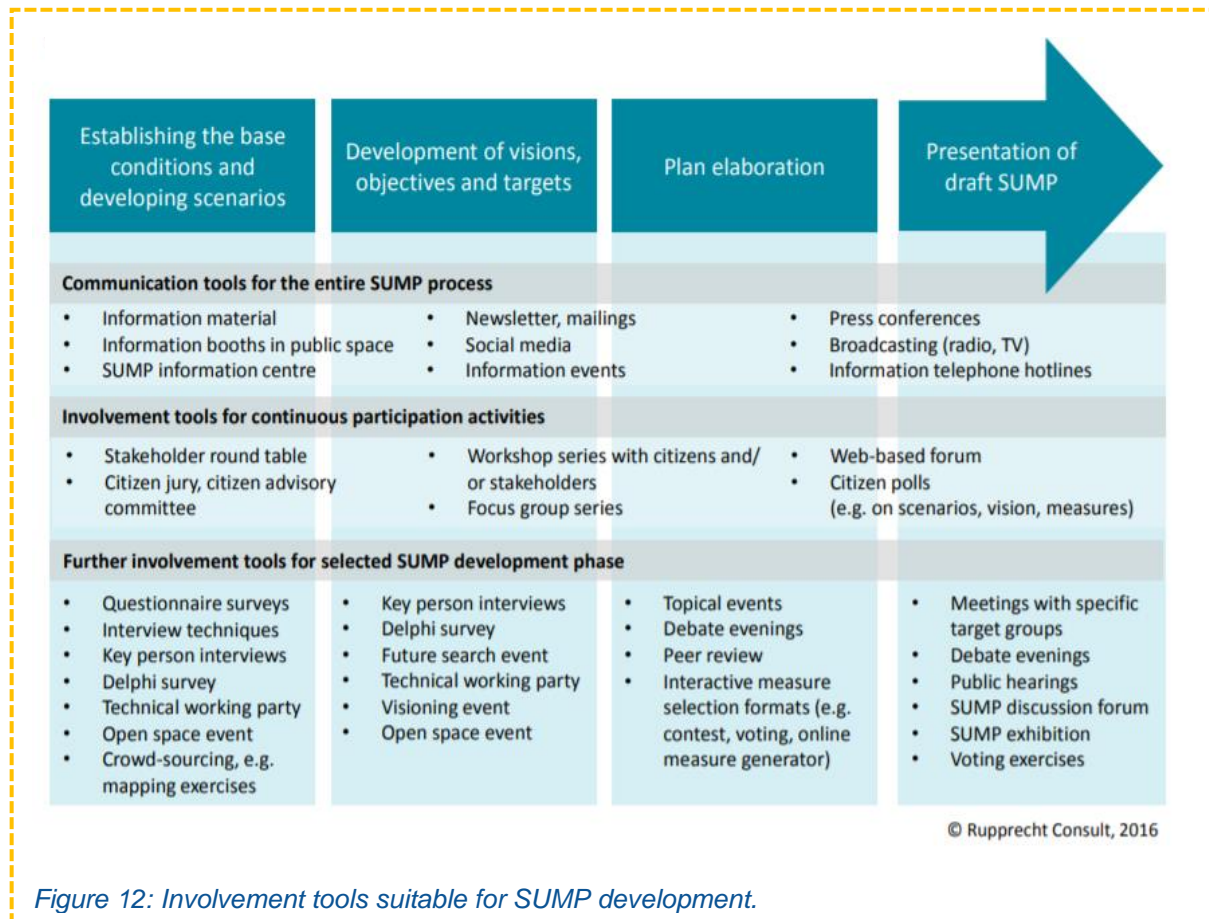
Establishing the base conditions and developing scenarios

Development of visions, objectives and targets

Plan elaboration

Presentation of draft SUMP

Communication tools for the entire SUMP process

- Information material
- Information booths in public space
- SUMP information centre

- Newsletter, mailings
- Social media
- Information events

- Press conferences
- Broadcasting (radio, TV)
- Information telephone hotlines

Involvement tools for continuous participation activities

- Stakeholder round table
- Citizen jury, citizen advisory committee

- Workshop series with citizens and/ or stakeholders
- Focus group series

- Web-based forum
- Citizen polls (e.g. on scenarios, vision, measures)

Further involvement tools for selected SUMP development phase

- Questionnaire surveys
- Interview techniques
- Key person interviews
- Delphi survey
- Technical working party
- Open space event
- Crowd-sourcing, e.g. mapping exercises

- Key person interviews
- Delphi survey
- Future search event
- Technical working party
- Visioning event
- Open space event

- Topical events
- Debate evenings
- Peer review
- Interactive measure selection formats (e.g. contest, voting, online measure generator)

- Meetings with specific target groups
- Debate evenings
- Public hearings
- SUMP discussion forum
- SUMP exhibition
- Voting exercises

© Rupprecht Consult, 2016

Figure 12: Involvement tools suitable for SUMP development.